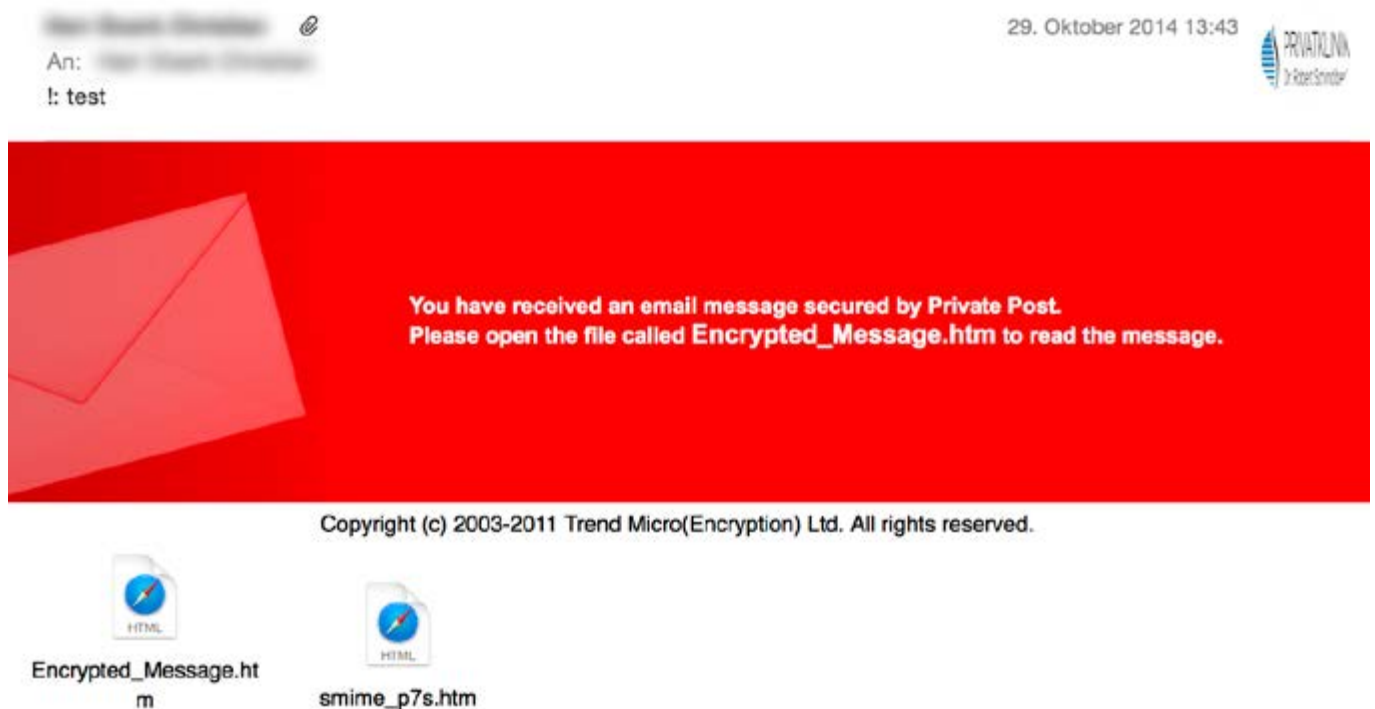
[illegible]
An: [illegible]
!: test

29. Oktober 2014 13:43

PRIVATKLINIK
Dr. Robert Schindlbeck

You have received an email message secured by Private Post.
Please open the file called Encrypted_Message.htm to read the message.

Copyright (c) 2003-2011 Trend Micro(Encryption) Ltd. All rights reserved.

HTML
Encrypted_Message.htm

HTML
smime_p7s.htm